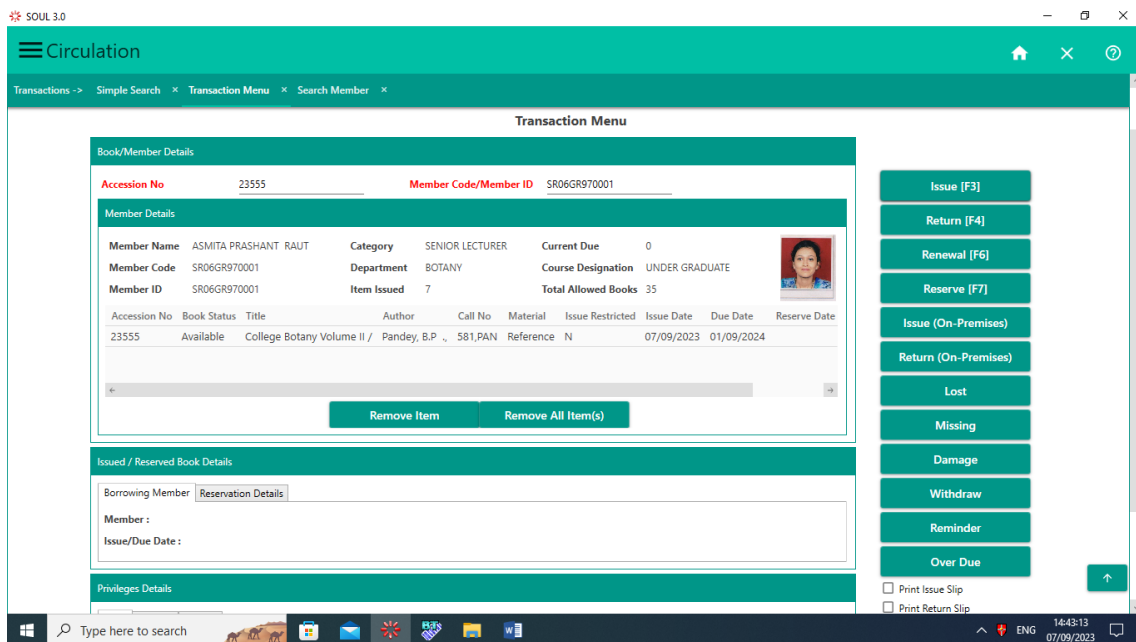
SOUL 3.0

Circulation

Transactions -> Simple Search × Transaction Menu × Search Member ×

Transaction Menu

Book/Member Details

Accession No 23555 Member Code/Member ID SR06GR970001

Member Details

Member Name ASMITA PRASHANT RAUT
Category SENIOR LECTURER
Current Due 0
Member Code SR06GR970001
Department BOTANY
Course Designation UNDER GRADUATE
Member ID SR06GR970001
Item Issued 7
Total Allowed Books 35

| Accession No | Book Status | Title | Author | Call No | Material | Issue Restricted | Issue Date | Due Date | Reserve Date |
|---|---|---|---|---|---|---|---|---|---|
| 23555 | Available | College Botany Volume II / | Pandey, B.P ., | 581,PAN | Reference | N | 07/09/2023 | 01/09/2024 | |

Remove Item Remove All Item(s)

Issued / Reserved Book Details

Borrowing Member Reservation Details

Member :

Issue/Due Date :

Privileges Details

Issue [F3]
Return [F4]
Renewal [F6]
Reserve [F7]
Issue (On-Premises)
Return (On-Premises)
Lost
Missing
Damage
Withdraw
Reminder
Over Due

Print Issue Slip
Print Return Slip

Type here to search

ENG 14:43:13 07/09/2023